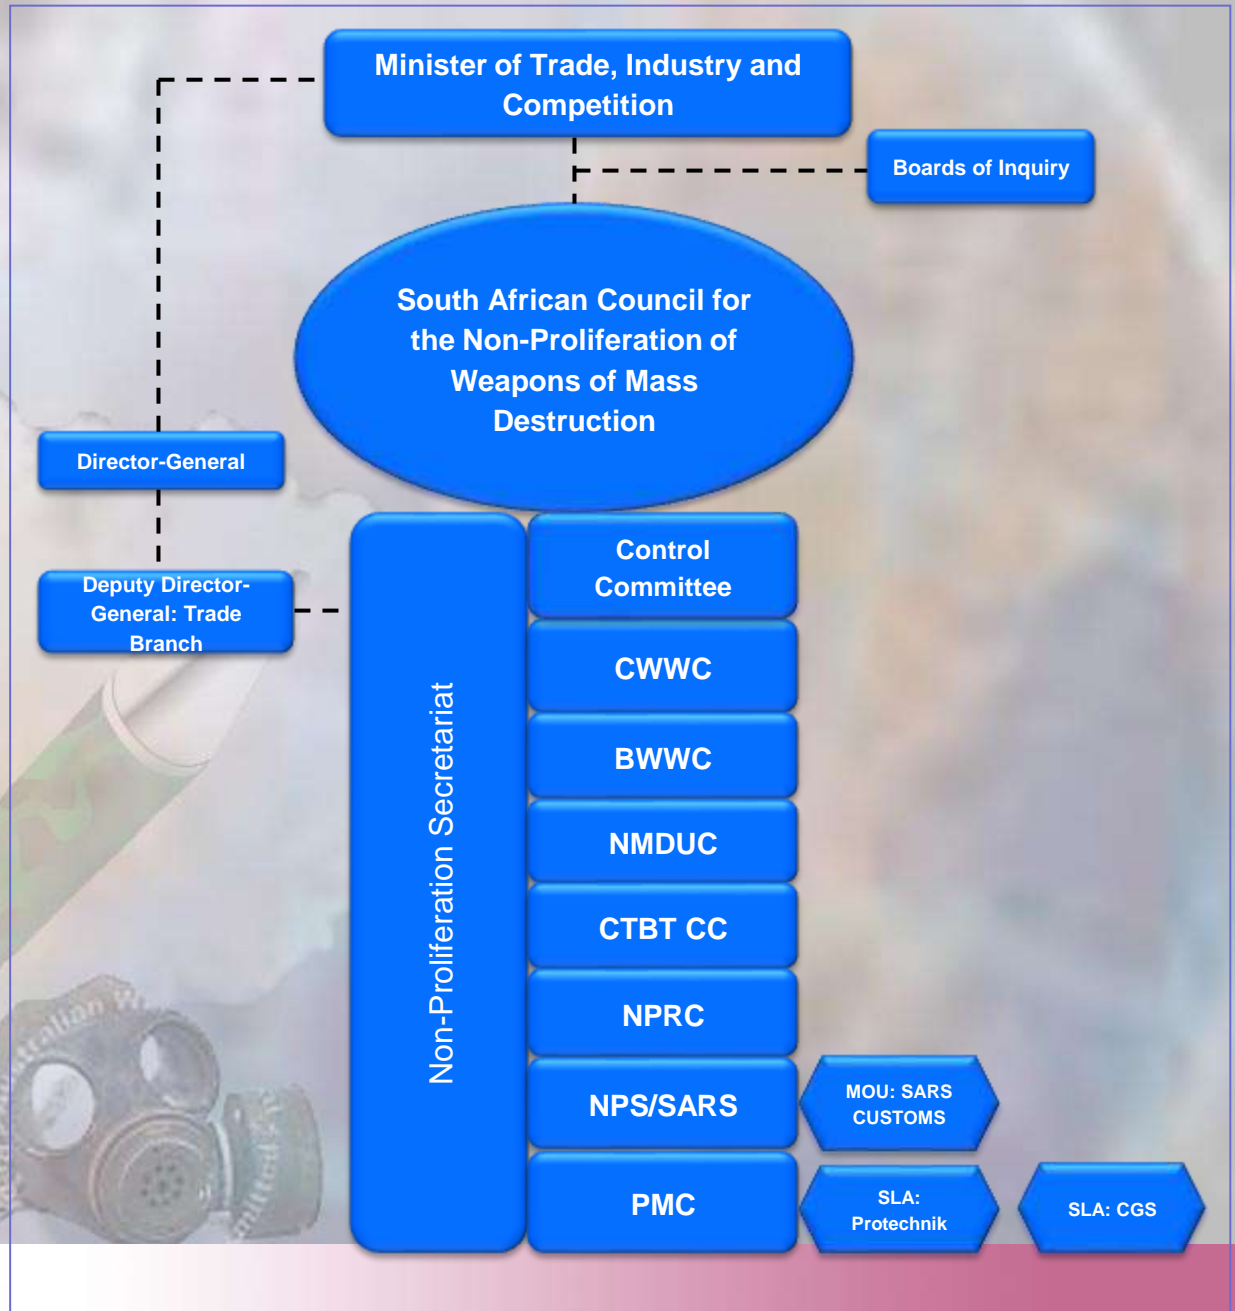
Minister of Trade, Industry and Competition

Boards of Inquiry

South African Council for the Non-Proliferation of Weapons of Mass Destruction

Director-General

Deputy Director-General: Trade Branch

Non-Proliferation Secretariat

Control Committee

CWWC

BWWC

NMDUC

CTBT CC

NPRC

NPS/SARS

MOU: SARS CUSTOMS

PMC

SLA: Protechnik

SLA: CGS